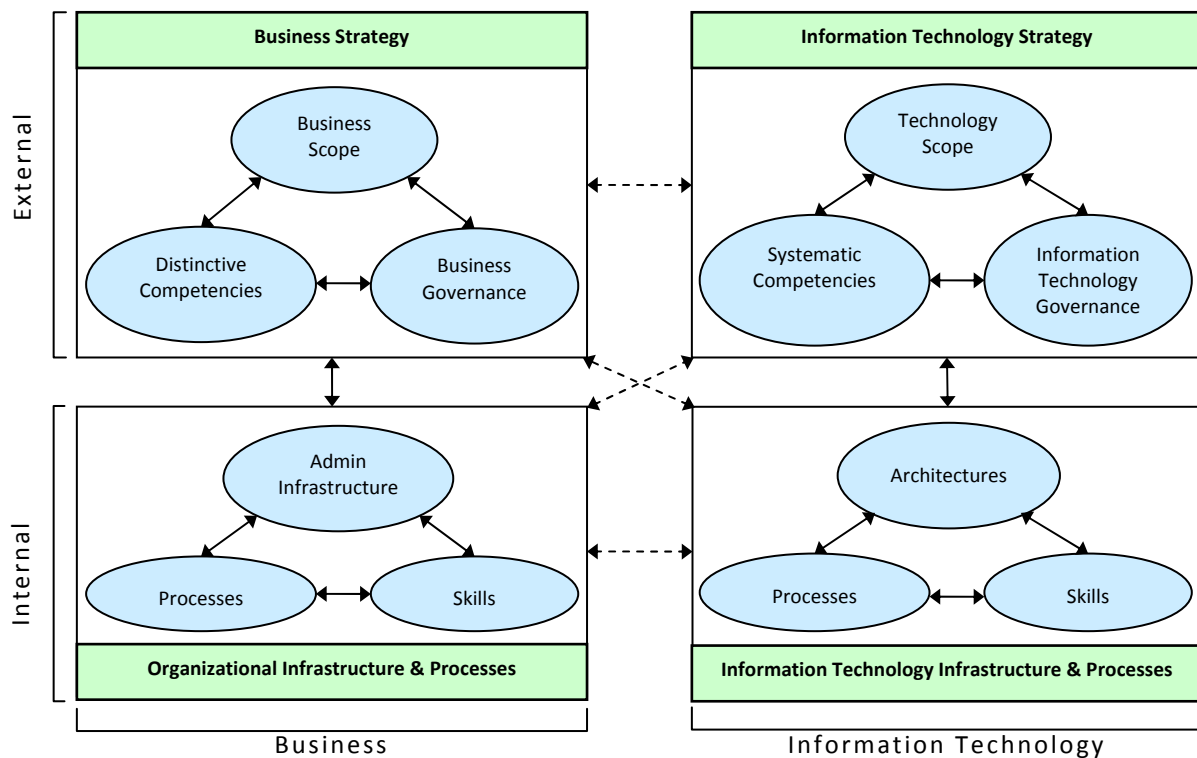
External

Business Strategy

Business Scope

Distinctive Competencies

Business Governance

Information Technology Strategy

Technology Scope

Systematic Competencies

Information Technology Governance

Internal

Admin Infrastructure

Processes

Skills

Organizational Infrastructure & Processes

Architectures

Processes

Skills

Information Technology Infrastructure & Processes

Business

Information Technology